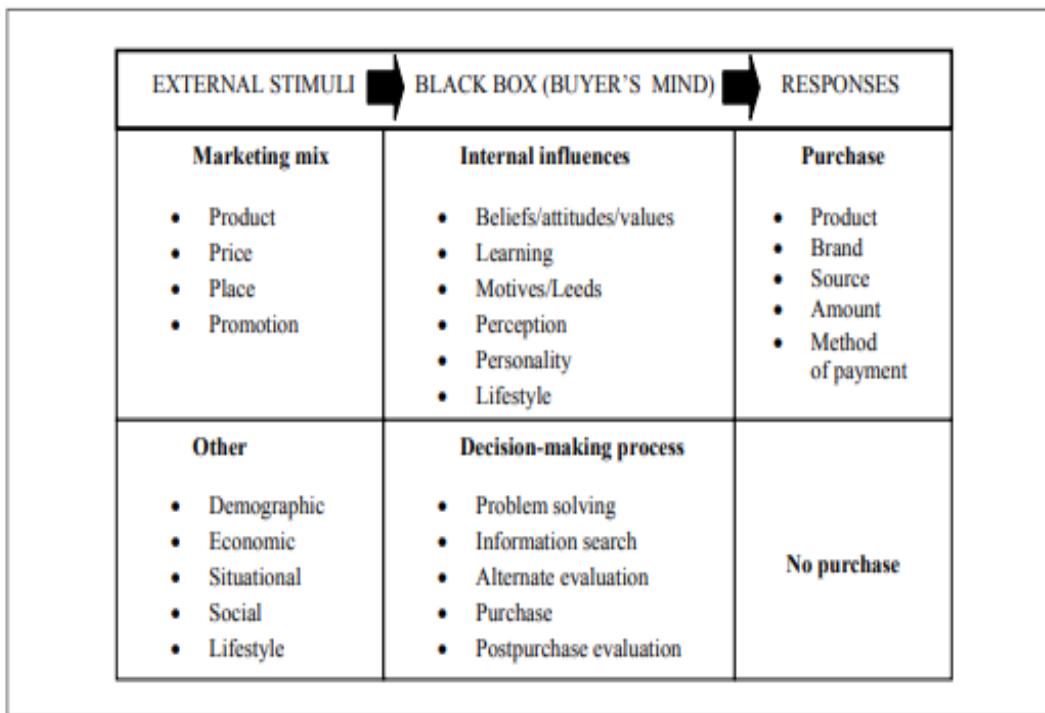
| EXTERNAL STIMULI | BLACK BOX (BUYER'S MIND) | RESPONSES |
|---|---|---|
| **Marketing mix**<br>• Product<br>• Price<br>• Place<br>• Promotion | **Internal influences**<br>• Beliefs/attitudes/values<br>• Learning<br>• Motives/Leeds<br>• Perception<br>• Personality<br>• Lifestyle | **Purchase**<br>• Product<br>• Brand<br>• Source<br>• Amount<br>• Method of payment |
| **Other**<br>• Demographic<br>• Economic<br>• Situational<br>• Social<br>• Lifestyle | **Decision-making process**<br>• Problem solving<br>• Information search<br>• Alternate evaluation<br>• Purchase<br>• Postpurchase evaluation | **No purchase** |